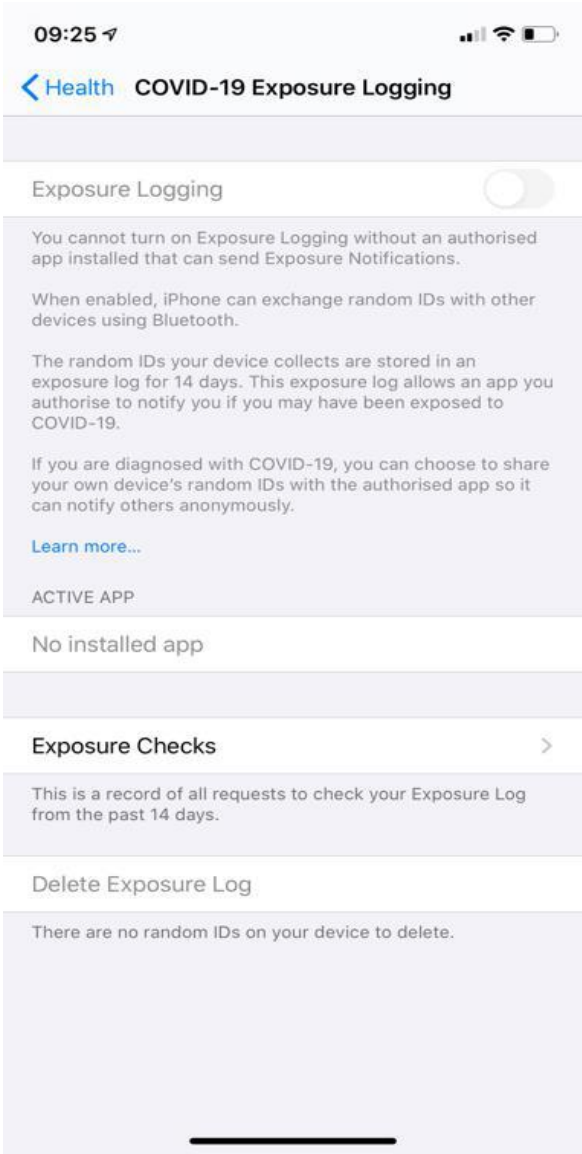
09:25

Health COVID-19 Exposure Logging

Exposure Logging

You cannot turn on Exposure Logging without an authorised app installed that can send Exposure Notifications.

When enabled, iPhone can exchange random IDs with other devices using Bluetooth.

The random IDs your device collects are stored in an exposure log for 14 days. This exposure log allows an app you authorise to notify you if you may have been exposed to COVID-19.

If you are diagnosed with COVID-19, you can choose to share your own device's random IDs with the authorised app so it can notify others anonymously.

Learn more...

ACTIVE APP

No installed app

Exposure Checks

This is a record of all requests to check your Exposure Log from the past 14 days.

Delete Exposure Log

There are no random IDs on your device to delete.